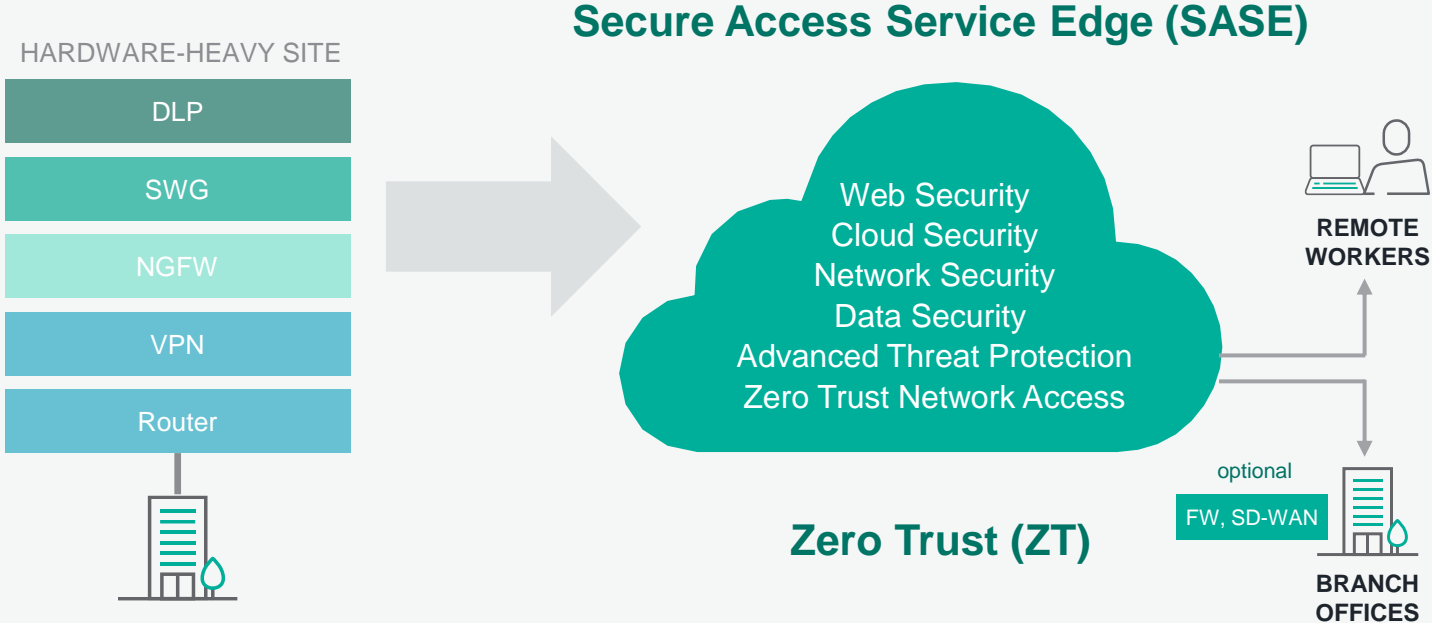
HARDWARE-HEAVY SITE

DLP

SWG

NGFW

VPN

Router

Secure Access Service Edge (SASE)

Web Security
Cloud Security
Network Security
Data Security
Advanced Threat Protection
Zero Trust Network Access

REMOTE WORKERS

optional

FW, SD-WAN

Zero Trust (ZT)

BRANCH OFFICES